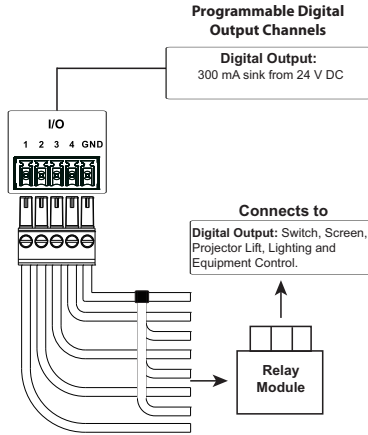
Programmable Digital Output Channels

Digital Output:
300 mA sink from 24 V DC

I/O
1 2 3 4 GND

Connects to

Digital Output: Switch, Screen, Projector Lift, Lighting and Equipment Control.

Relay Module